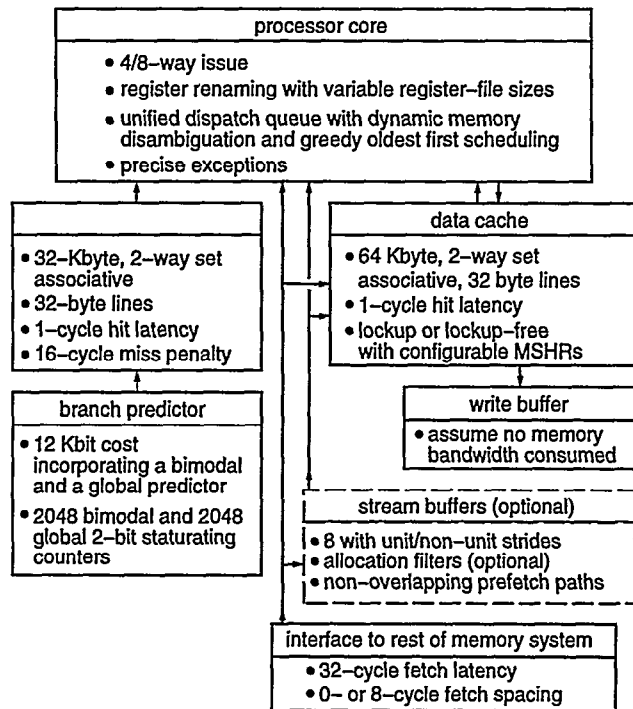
processor core

• 4/8–way issue
• register renaming with variable register–file sizes
• unified dispatch queue with dynamic memory disambiguation and greedy oldest first scheduling
• precise exceptions

• 32–Kbyte, 2–way set associative
• 32–byte lines
• 1–cycle hit latency
• 16–cycle miss penalty

data cache

• 64 Kbyte, 2–way set associative, 32 byte lines
• 1–cycle hit latency
• lockup or lockup–free with configurable MSHRs

branch predictor

• 12 Kbit cost incorporating a bimodal and a global predictor
• 2048 bimodal and 2048 global 2–bit staturating counters

write buffer

• assume no memory bandwidth consumed

stream buffers (optional)

• 8 with unit/non–unit strides
• allocation filters (optional)
• non–overlapping prefetch paths

interface to rest of memory system

• 32–cycle fetch latency
• 0– or 8–cycle fetch spacing